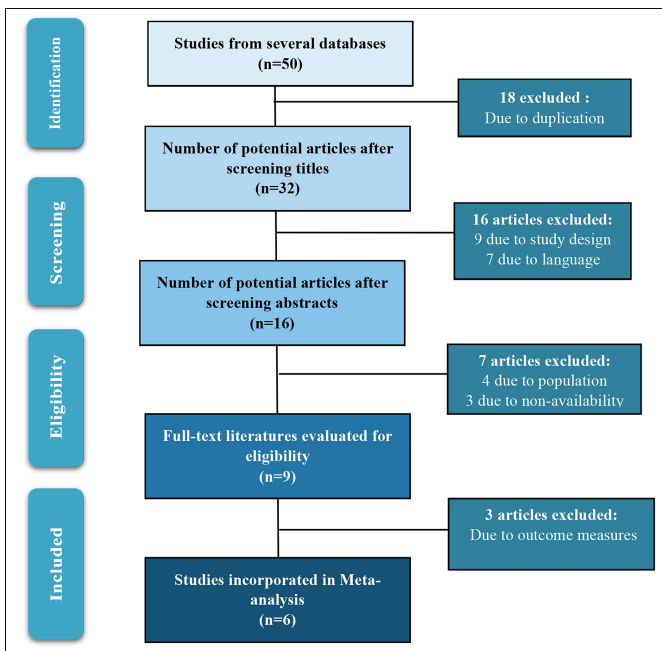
Identification

Studies from several databases
(n=50)

18 excluded :
Due to duplication

Number of potential articles after screening titles
(n=32)

Screening

16 articles excluded:
9 due to study design
7 due to language

Number of potential articles after screening abstracts
(n=16)

Eligibility

7 articles excluded:
4 due to population
3 due to non-availability

Full-text literatures evaluated for eligibility
(n=9)

Included

3 articles excluded:
Due to outcome measures

Studies incorporated in Meta-analysis
(n=6)